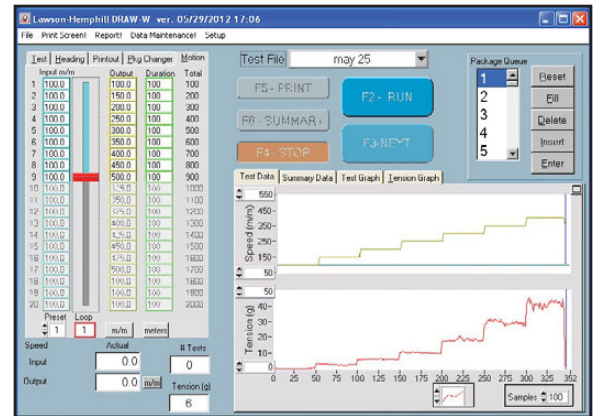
Lawson-Hemphill DRAW-W ver. 05/29/2012 17:06

File Print Screen! Report! Data Maintenance! Setup

Test Heading Printout Pkg Changer Motion

| | Input m/m | Output | Duration | Total |
|---|---|---|---|---|
| 1 | 100.0 | 100.0 | 100 | 100 |
| 2 | 100.0 | 150.0 | 100 | 200 |
| 3 | 100.0 | 200.0 | 100 | 300 |
| 4 | 100.0 | 250.0 | 100 | 400 |
| 5 | 100.0 | 300.0 | 100 | 500 |
| 6 | 100.0 | 350.0 | 100 | 600 |
| 7 | 100.0 | 400.0 | 100 | 700 |
| 8 | 100.0 | 450.0 | 100 | 800 |
| 9 | 100.0 | 500.0 | 100 | 900 |
| 10 | 100.0 | 325.0 | 100 | 1000 |
| 11 | 100.0 | 350.0 | 100 | 1100 |
| 12 | 100.0 | 375.0 | 100 | 1200 |
| 13 | 100.0 | 400.0 | 100 | 1300 |
| 14 | 100.0 | 425.0 | 100 | 1400 |
| 15 | 100.0 | 450.0 | 100 | 1500 |
| 16 | 100.0 | 475.0 | 100 | 1600 |
| 17 | 100.0 | 500.0 | 100 | 1700 |
| 18 | 100.0 | 500.0 | 100 | 1800 |
| 19 | 100.0 | 500.0 | 100 | 1900 |
| 20 | 100.0 | 500.0 | 100 | 2000 |

Preset 1 Loop 1 m/m meters

Speed Actual # Tests
Input 0.0 0
Output 0.0 m/m Tension (g) 6

Test File may 25

F5 - PRINT
F2 - RUN
F6 - SUMMARY
F4 - STOP
F3-NEXT

Package Queue
1
2
3
4
5

Reset
Fill
Delete
Insert
Enter

Test Data Summary Data Test Graph Tension Graph

550
Speed (m/m)
350
300
250
200
150
100
50

50
Tension (g)
40
35
30
25
20
15
10
5
0

0 25 50 75 100 125 150 175 200 225 250 275 300 325 352

Samples 100